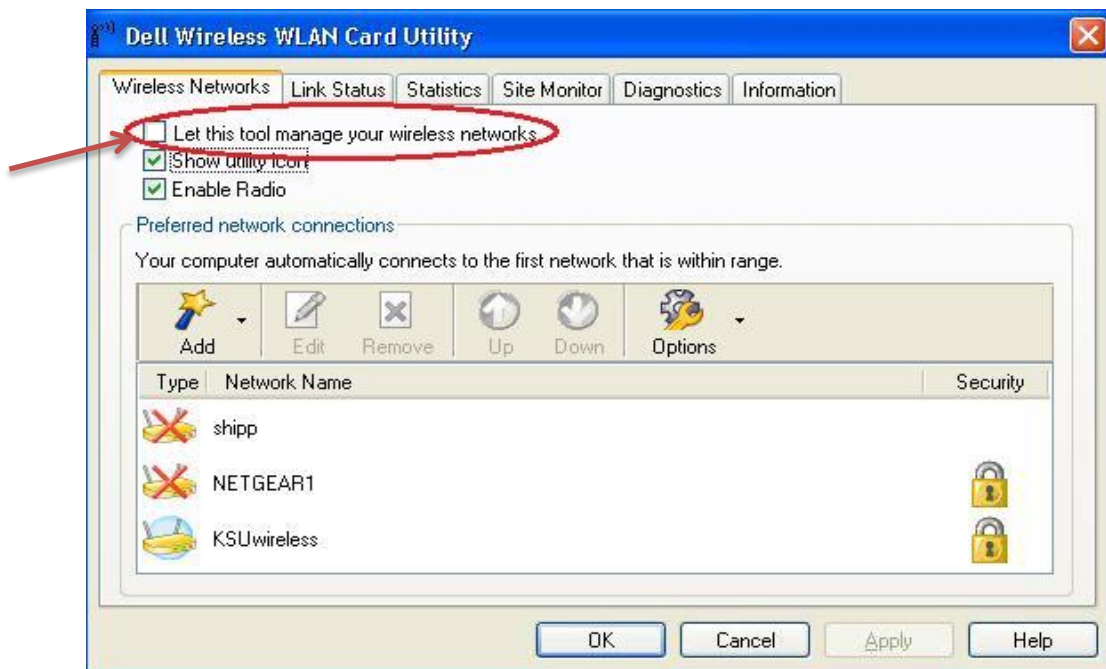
Dell Wireless WLAN Card Utility

Wireless Networks | Link Status | Statistics | Site Monitor | Diagnostics | Information

Let this tool manage your wireless networks
Show utility icon
Enable Radio

Preferred network connections

Your computer automatically connects to the first network that is within range.

Add | Edit | Remove | Up | Down | Options

| Type | Network Name | Security |
|---|---|---|
| | shipp | |
| | NETGEAR1 | |
| | KSUwireless | |

OK | Cancel | Apply | Help